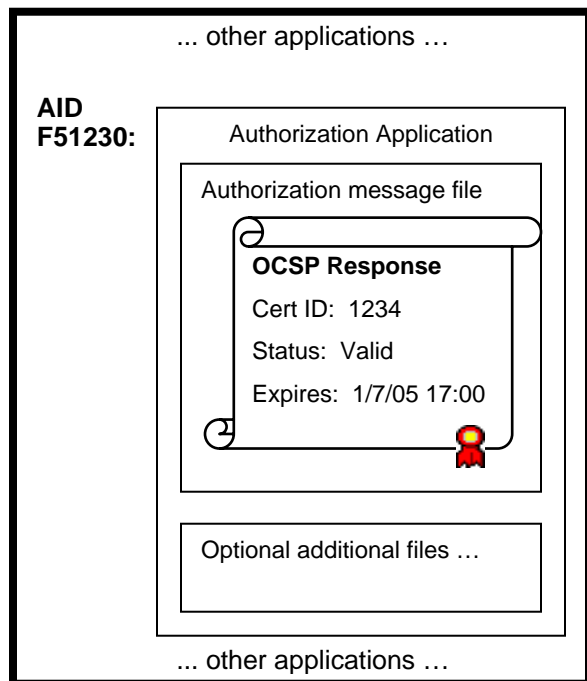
... other applications …

AID F51230:

Authorization Application

Authorization message file

OCSP Response

Cert ID: 1234

Status: Valid

Expires: 1/7/05 17:00

Optional additional files …

... other applications …